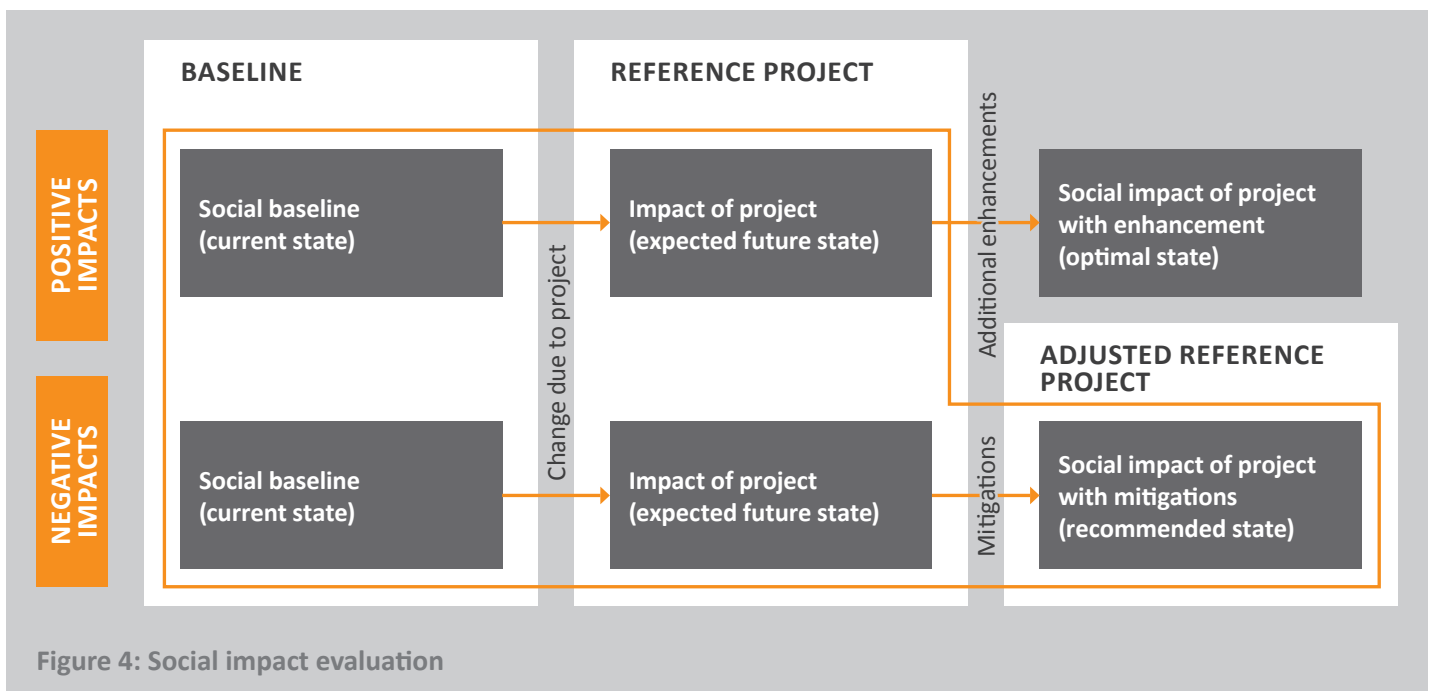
BASELINE

REFERENCE PROJECT

POSITIVE IMPACTS

Social baseline (current state)

Change due to project

Impact of project (expected future state)

Additional enhancements

Social impact of project with enhancement (optimal state)

ADJUSTED REFERENCE PROJECT

NEGATIVE IMPACTS

Social baseline (current state)

Impact of project (expected future state)

Mitigations

Social impact of project with mitigations (recommended state)

Figure 4: Social impact evaluation